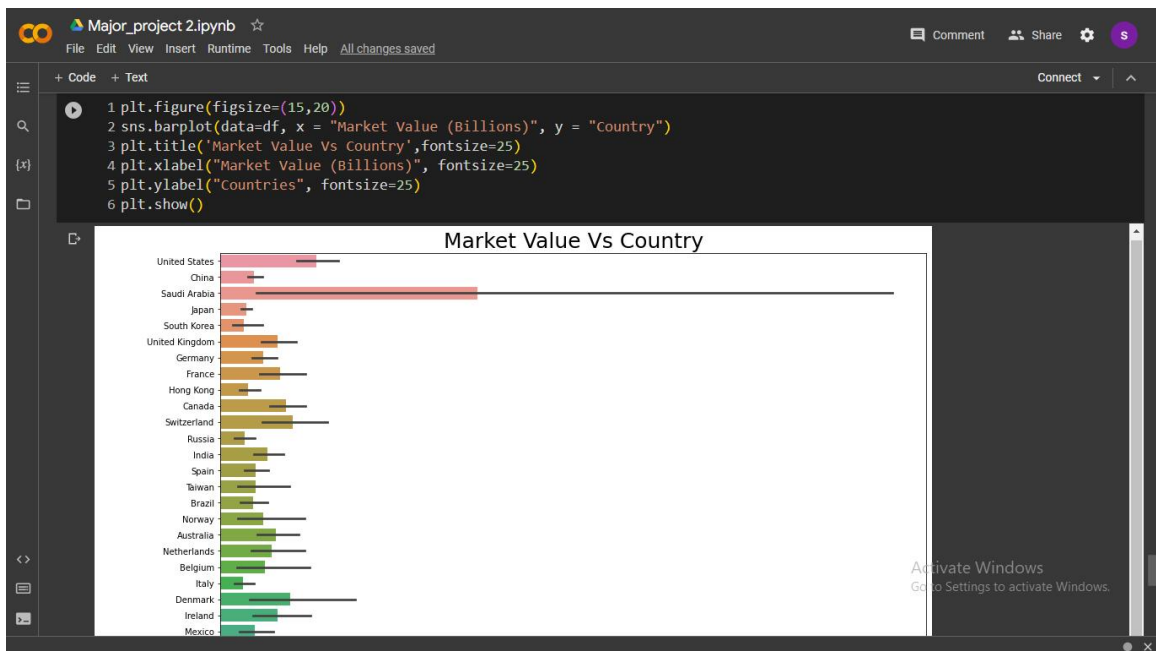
CO Major_project 2.ipynb ☆
File Edit View Insert Runtime Tools Help All changes saved

Comment Share S

+ Code + Text

Connect

1 plt.figure(figsize=(15,20))
2 sns.barplot(data=df, x = "Market Value (Billions)", y = "Country")
3 plt.title('Market Value Vs Country',fontsize=25)
4 plt.xlabel("Market Value (Billions)", fontsize=25)
5 plt.ylabel("Countries", fontsize=25)
6 plt.show()

Market Value Vs Country

United States
China
Saudi Arabia
Japan
South Korea
United Kingdom
Germany
France
Hong Kong
Canada
Switzerland
Russia
India
Spain
Taiwan
Brazil
Norway
Australia
Netherlands
Belgium
Italy
Denmark
Ireland
Mexico

Activate Windows
Go to Settings to activate Windows.